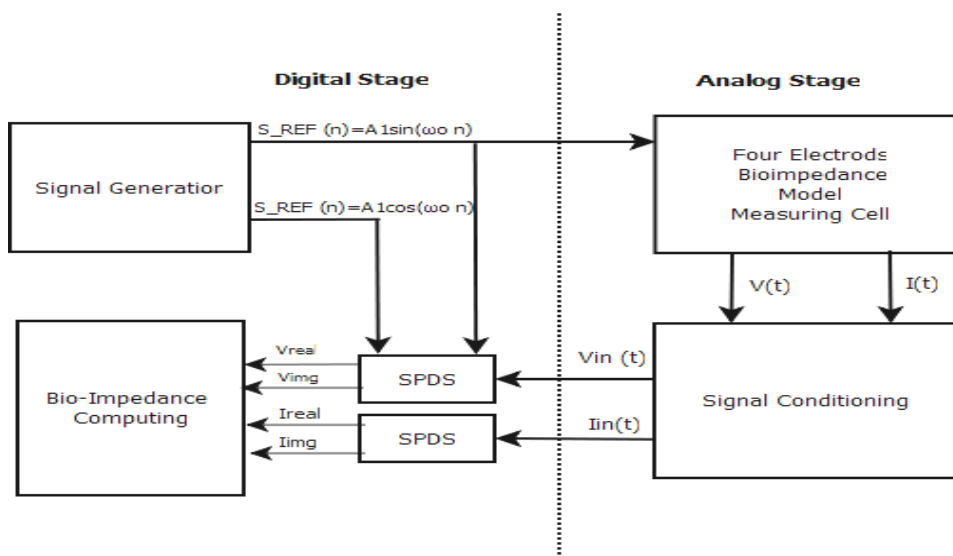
Digital Stage

Analog Stage

S_REF (n)=A1sin(ωo n)

S_REF (n)=A1cos(ωo n)

Signal Generatior

Four Electrods Bioimpedance Model Measuring Cell

V(t)

I(t)

Vin (t)

Iin(t)

Signal Conditioning

SPDS

SPDS

Vreal

Vimg

Ireal

Iimg

Bio-Impedance Computing